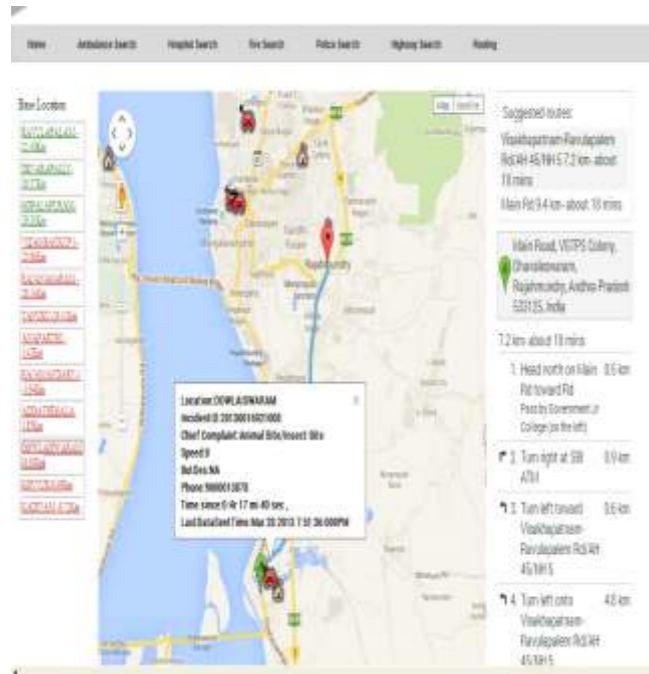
Home Ambulance Search Hospital Search Fire Search Police Search Highway Search Routing

Show Location
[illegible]
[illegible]
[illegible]
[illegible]
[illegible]
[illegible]
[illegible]
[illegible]
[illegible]
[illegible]
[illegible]
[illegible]

Map Satellite

Rajahmundry

Location:DOWLAISWARAM
Incident ID:201300016021000
Chief Complaint:Animal Bite/Insect Bite
Speed:0
Bd.Des:NA
Phone:9000013878
Time since:0 hr 17 mi 40 sec ,
Last DataSend Time:Mar 20 2013 7:51:36:000PM

Suggested routes:
Visakhapatnam-Ravulapalem Rd/AH 45/NH 5 7.2 km- about 18 mins
Main Rd 9.4 km- about 18 mins

Main Road, VSTPS Colony, Dhavaleswaram, Rajahmundry, Andhra Pradesh 533125, India

7.2 km- about 18 mins

1. Head north on Main Rd toward Rd 0.5 km
Pass by Government Jr College (on the left)

2. Turn right at SBI ATM 0.9 km

3. Turn left toward Visakhapatnam-Ravulapalem Rd/AH 45/NH 5 0.6 km

4. Turn left onto Visakhapatnam-Ravulapalem Rd/AH 45/NH 5 4.8 km